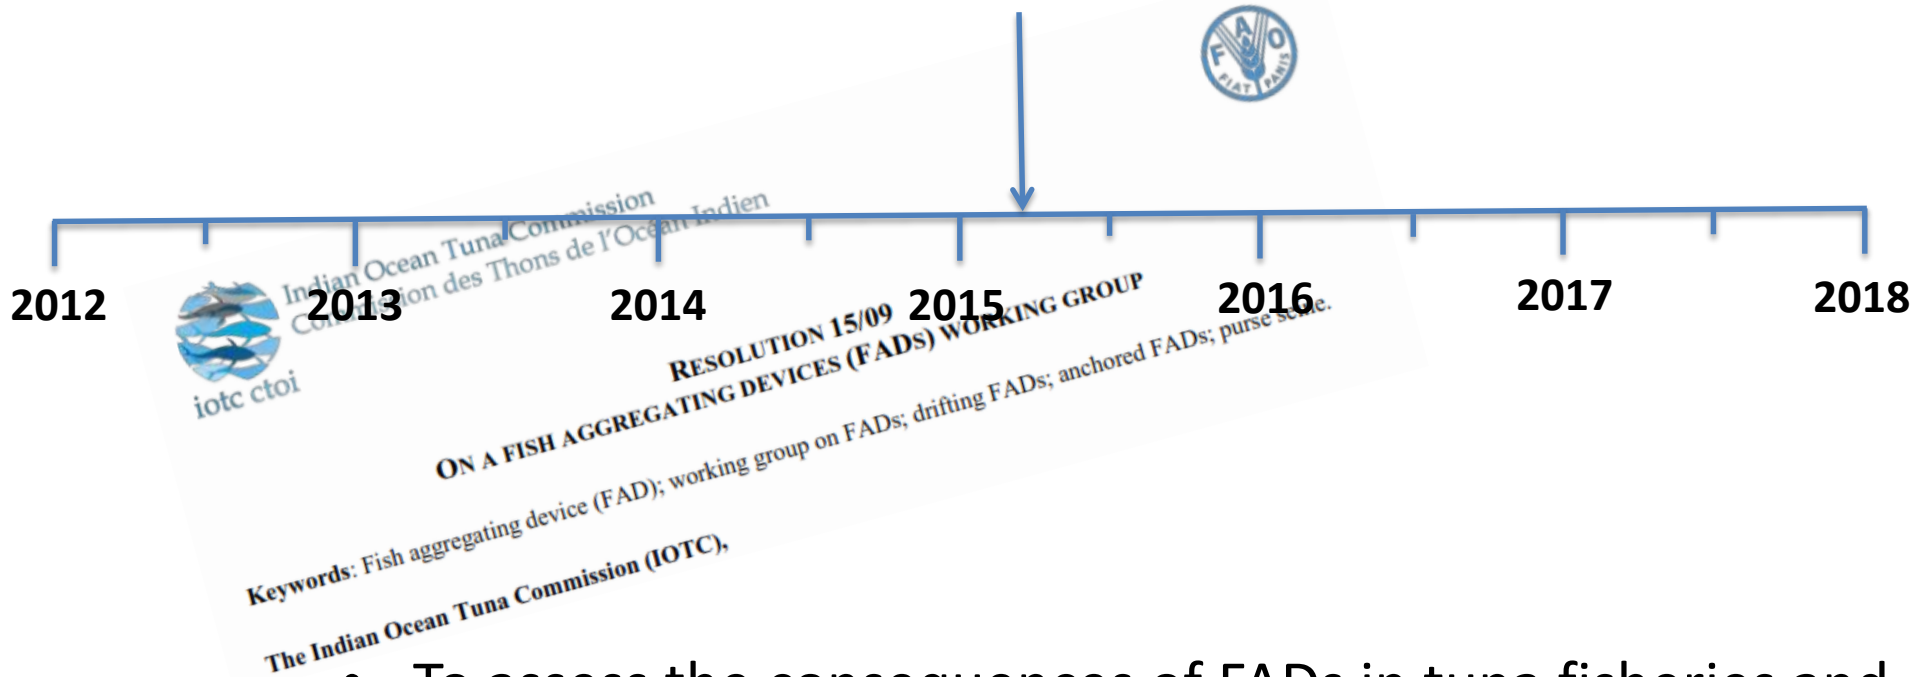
FIAT PANIS
F A O

2012 2013 2014 2015 2016 2017 2018

Indian Ocean Tuna Commission
Commission des Thons de l'Océan Indien

iotc ctoi

RESOLUTION 15/09
ON A FISH AGGREGATING DEVICES (FADS) WORKING GROUP

Keywords: Fish aggregating device (FAD); working group on FADs; drifting FADs; anchored FADs; purse seine.

The Indian Ocean Tuna Commission (IOTC),

• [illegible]